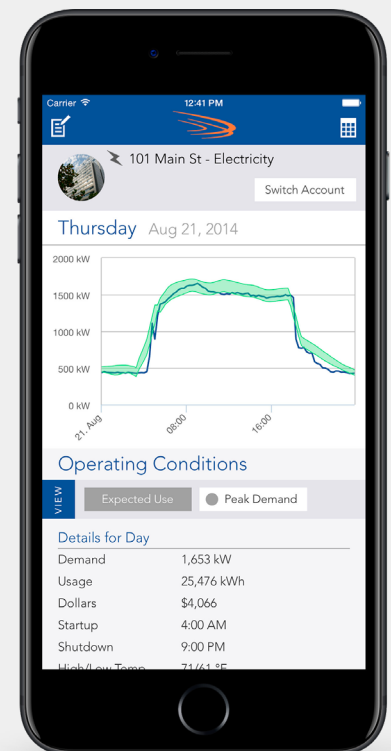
Carrier 12:41 PM

101 Main St - Electricity

Switch Account

Thursday Aug 21, 2014

2000 kW
1500 kW
1000 kW
500 kW
0 kW
21. Aug
08:00
16:00

Operating Conditions

VIEW
Expected Use
Peak Demand

Details for Day

| | |
|---|---|
| Demand | 1,653 kW |
| Usage | 25,476 kWh |
| Dollars | $4,066 |
| Startup | 4:00 AM |
| Shutdown | 9:00 PM |
| High/Low Temp | 71/61 °F |